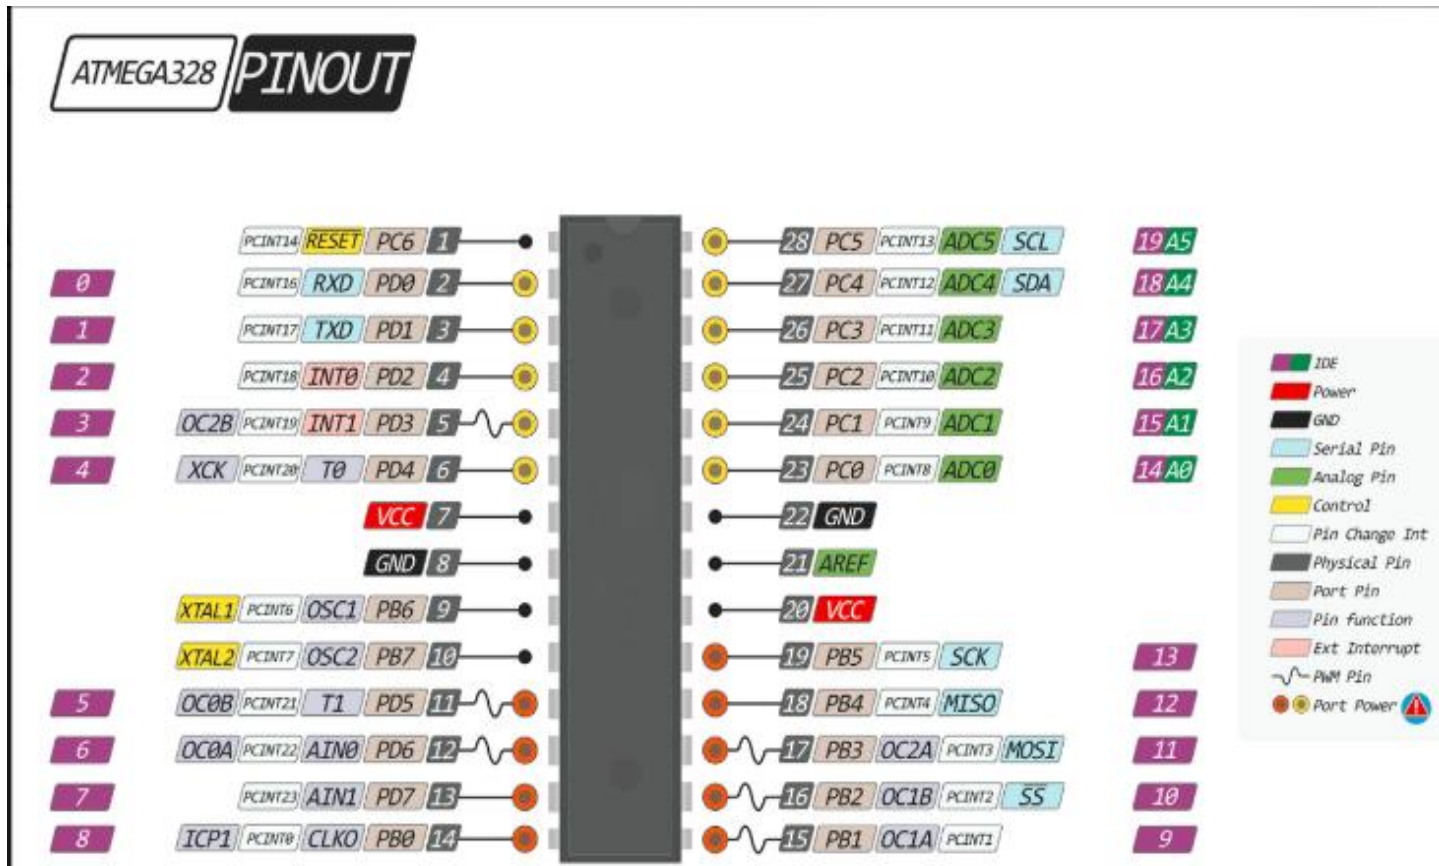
ATMEGA328 PINOUT

PCINT14 RESET PC6 1
0 PCINT16 RXD PD0 2
1 PCINT17 TXD PD1 3
2 PCINT18 INT0 PD2 4
3 OC2B PCINT19 INT1 PD3 5
4 XCK PCINT20 T0 PD4 6
VCC 7
GND 8
XTAL1 PCINT6 OSC1 PB6 9
XTAL2 PCINT7 OSC2 PB7 10
5 OC0B PCINT21 T1 PD5 11
6 OC0A PCINT22 AIN0 PD6 12
7 PCINT23 AIN1 PD7 13
8 ICP1 PCINT0 CLKO PB0 14

28 PC5 PCINT13 ADC5 SCL 19 A5
27 PC4 PCINT12 ADC4 SDA 18 A4
26 PC3 PCINT11 ADC3 17 A3
25 PC2 PCINT10 ADC2 16 A2
24 PC1 PCINT9 ADC1 15 A1
23 PC0 PCINT8 ADC0 14 A0
22 GND
21 AREF
20 VCC
19 PB5 PCINT5 SCK 13
18 PB4 PCINT4 MISO 12
17 PB3 OC2A PCINT3 MOSI 11
16 PB2 OC1B PCINT2 SS 10
15 PB1 OC1A PCINT1 9

IDE
Power
GND
Serial Pin
Analog Pin
Control
Pin Change Int
Physical Pin
Port Pin
Pin function
Ext Interrupt
PWM Pin
Port Power